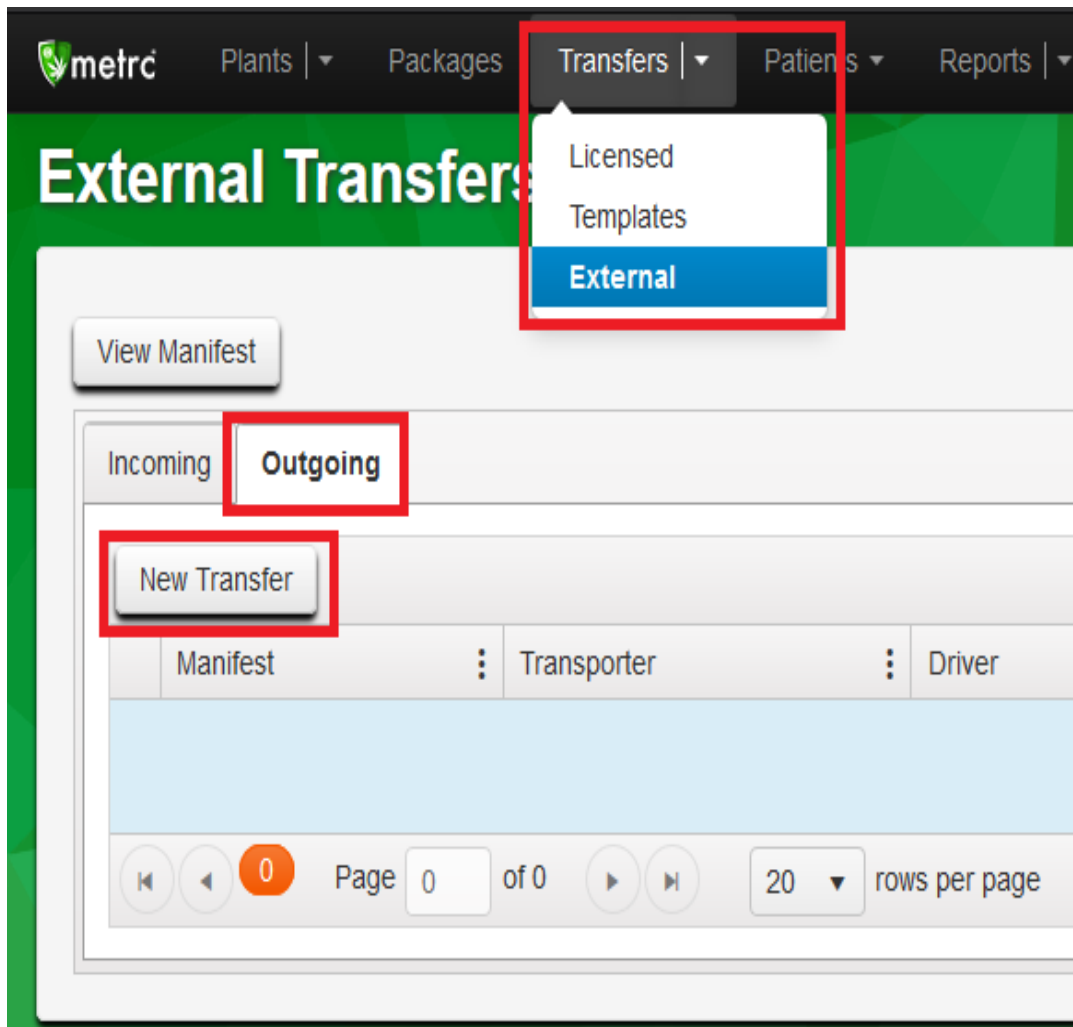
metrc Plants | ▾ Packages Transfers | ▾ Patien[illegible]s ▾ Reports | ▾

External Transfers

Licensed
Templates
External

View Manifest

Incoming Outgoing

New Transfer

| | Manifest | Transporter | Driver |
|---|---|---|---|
| | | | |

0 Page 0 of 0 20 ▾ rows per page